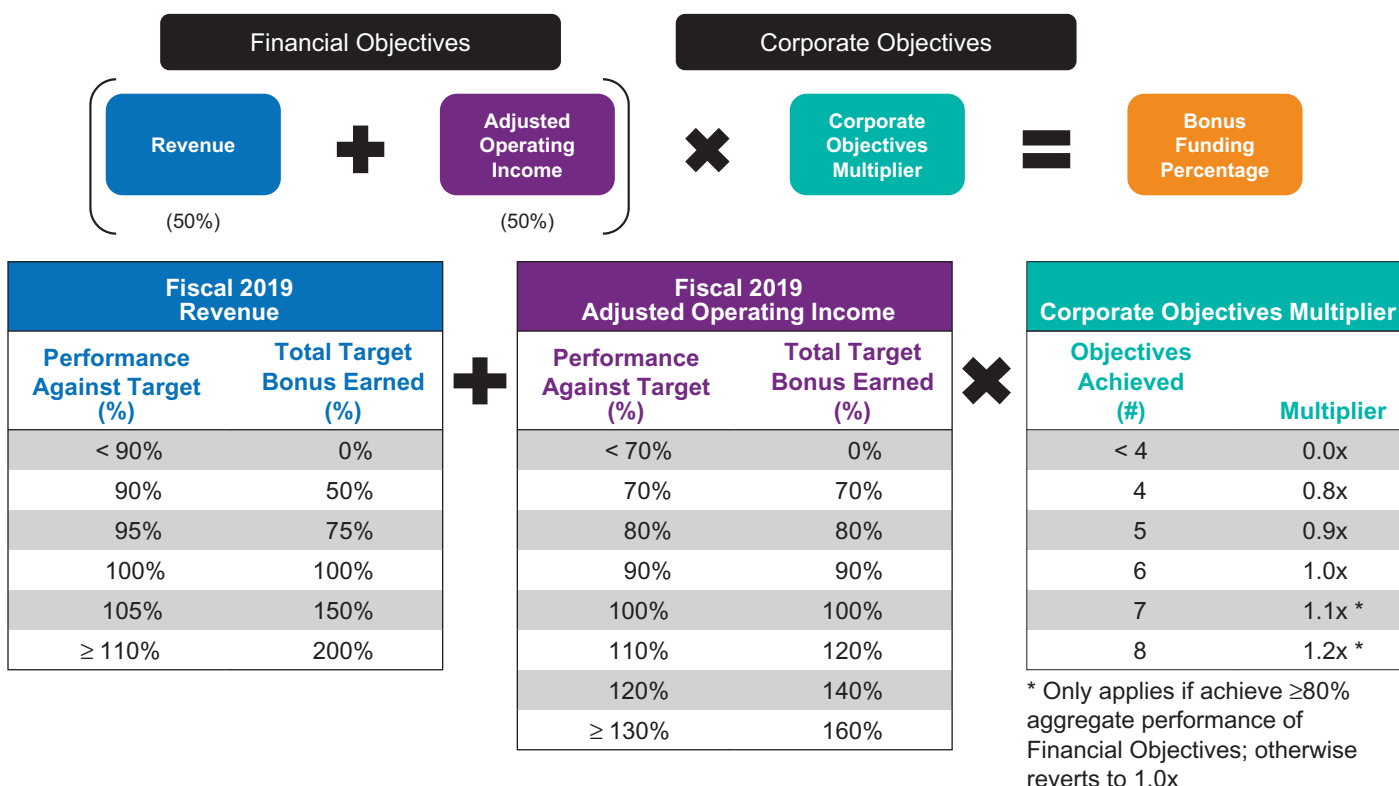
Financial Objectives

Corporate Objectives

Revenue (50%) + Adjusted Operating Income (50%) × Corporate Objectives Multiplier = Bonus Funding Percentage

Fiscal 2019 Revenue

| Performance Against Target (%) | Total Target Bonus Earned (%) |
|---|---|
| < 90% | 0% |
| 90% | 50% |
| 95% | 75% |
| 100% | 100% |
| 105% | 150% |
| ≥ 110% | 200% |

+

Fiscal 2019 Adjusted Operating Income

| Performance Against Target (%) | Total Target Bonus Earned (%) |
|---|---|
| < 70% | 0% |
| 70% | 70% |
| 80% | 80% |
| 90% | 90% |
| 100% | 100% |
| 110% | 120% |
| 120% | 140% |
| ≥ 130% | 160% |

×

Corporate Objectives Multiplier

| Objectives Achieved (#) | Multiplier |
|---|---|
| < 4 | 0.0x |
| 4 | 0.8x |
| 5 | 0.9x |
| 6 | 1.0x |
| 7 | 1.1x * |
| 8 | 1.2x * |

* Only applies if achieve ≥80% aggregate performance of Financial Objectives; otherwise reverts to 1.0x